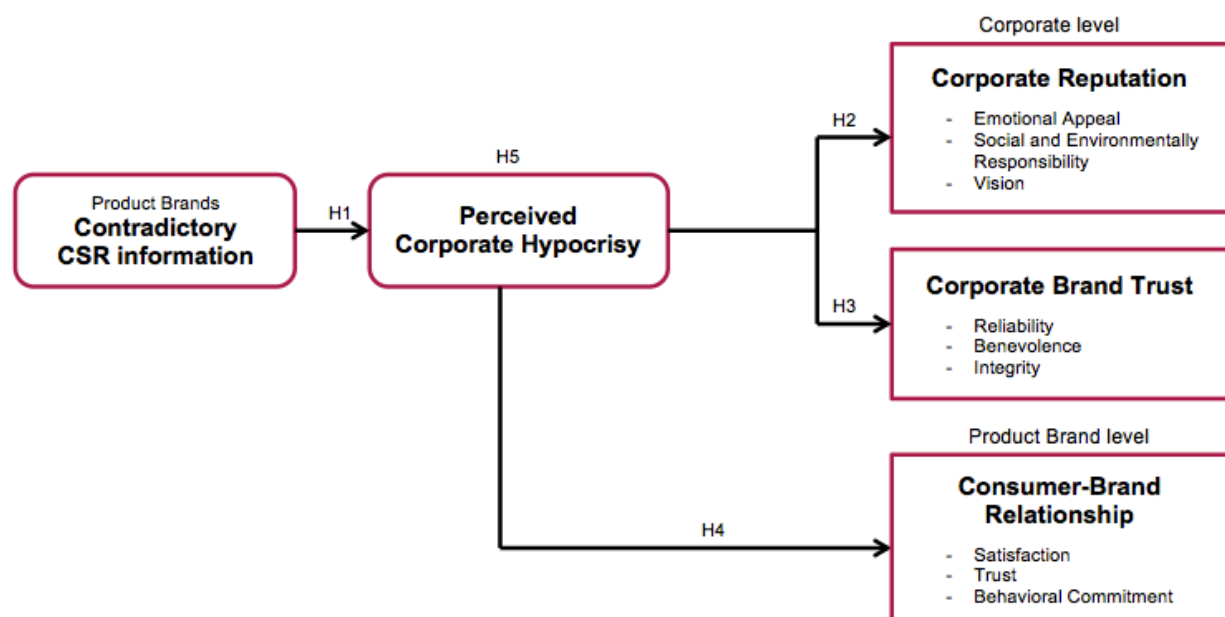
Product Brands
Contradictory CSR information

H1

H5

Perceived Corporate Hypocrisy

H2

Corporate level

Corporate Reputation
- Emotional Appeal
- Social and Environmentally Responsibility
- Vision

H3

Corporate Brand Trust
- Reliability
- Benevolence
- Integrity

H4

Product Brand level

Consumer-Brand Relationship
- Satisfaction
- Trust
- Behavioral Commitment